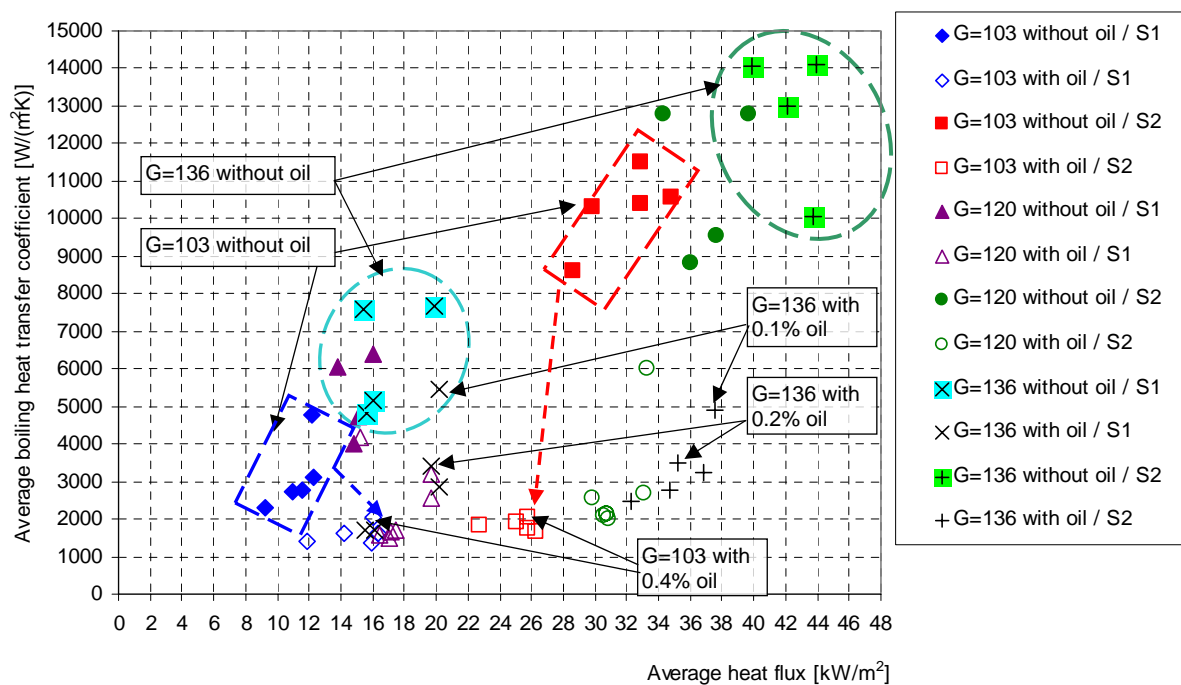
Average boiling heat transfer coefficient [W/(m$^2$K)]

15000
14000
13000
12000
11000
10000
9000
8000
7000
6000
5000
4000
3000
2000
1000
0

0 2 4 6 8 10 12 14 16 18 20 22 24 26 28 30 32 34 36 38 40 42 44 46 48

Average heat flux [kW/m$^2$]

G=136 without oil

G=103 without oil

G=136 with 0.1% oil

G=136 with 0.2% oil

G=103 with 0.4% oil

G=103 without oil / S1
G=103 with oil / S1
G=103 without oil / S2
G=103 with oil / S2
G=120 without oil / S1
G=120 with oil / S1
G=120 without oil / S2
G=120 with oil / S2
G=136 without oil / S1
G=136 with oil / S1
G=136 without oil / S2
G=136 with oil / S2